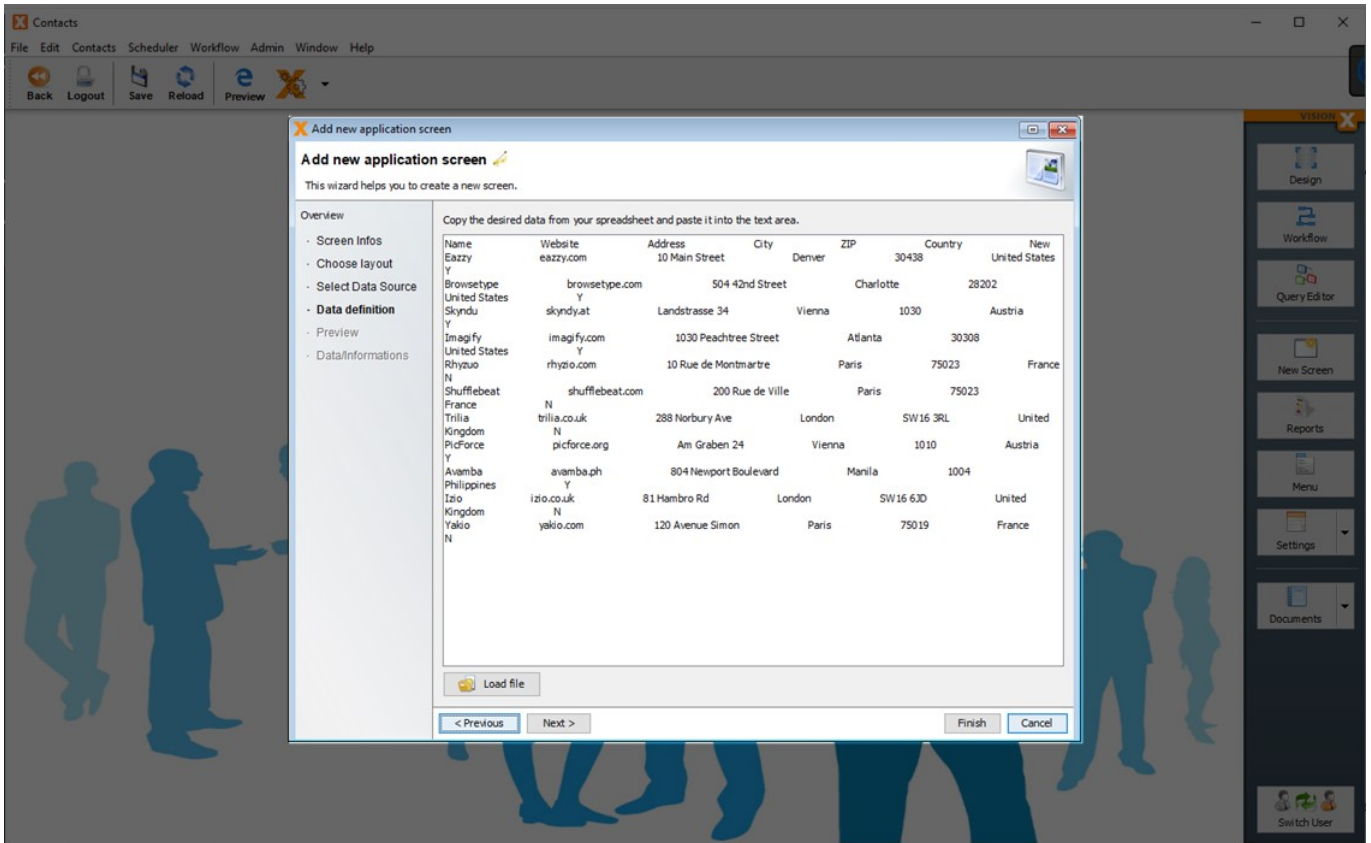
Contacts

File Edit Contacts Scheduler Workflow Admin Window Help

Back Logout Save Reload Preview

Add new application screen

Add new application screen

This wizard helps you to create a new screen.

Overview
· Screen Infos
· Choose layout
· Select Data Source
· Data definition
· Preview
· Data/Informations

Copy the desired data from your spreadsheet and paste it into the text area.

Name Website Address City ZIP Country New
Eazzy eazzy.com 10 Main Street Denver 30438 United States Y
Browsetype browsetype.com 504 42nd Street Charlotte 28202 United States Y
Skyndu skyndy.at Landstrasse 34 Vienna 1030 Austria Y
Imagify imagify.com 1030 Peachtree Street Atlanta 30308 United States Y
Rhyzuo rhyzio.com 10 Rue de Montmartre Paris 75023 France N
Shufflebeat shufflebeat.com 200 Rue de Ville Paris 75023 France N
Trilia trilia.co.uk 288 Norbury Ave London SW16 3RL United Kingdom N
PicForce picforce.org Am Graben 24 Vienna 1010 Austria Y
Avamba avamba.ph 804 Newport Boulevard Manila 1004 Philippines Y
Izio izio.co.uk 81 Hambro Rd London SW16 6JD United Kingdom N
Yakio yakio.com 120 Avenue Simon Paris 75019 France N

Load file

< Previous Next > Finish Cancel

VISION

Design
Workflow
Query Editor
New Screen
Reports
Menu
Settings
Documents
Switch User